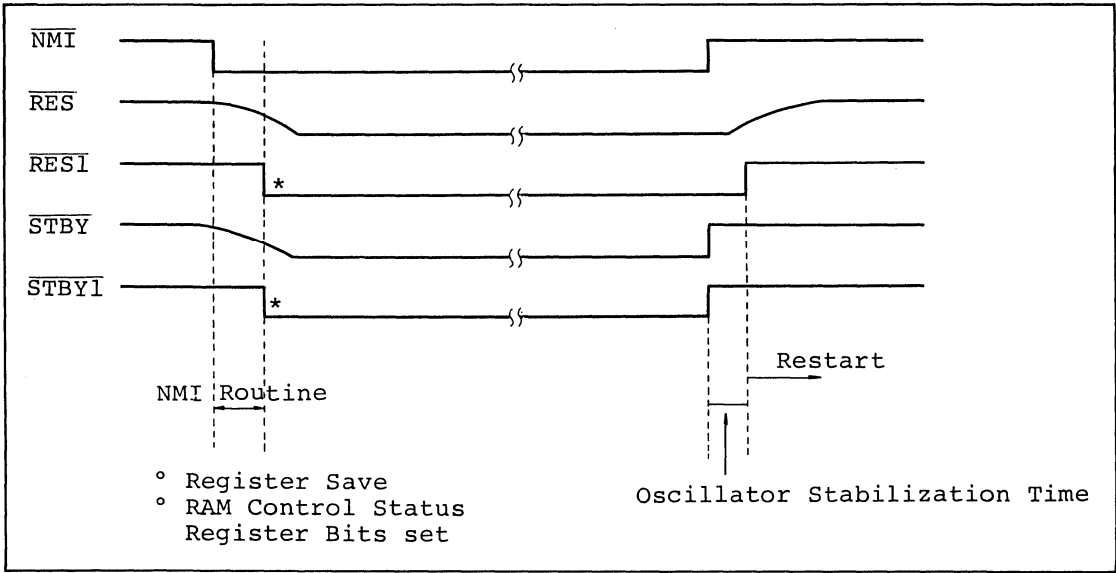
$\overline{NMI}$
$\overline{RES}$
$\overline{RES1}$
*
$\overline{STBY}$
$\overline{STBY1}$
*

NMI Routine

Restart

° Register Save
° RAM Control Status Register Bits set

Oscillator Stabilization Time